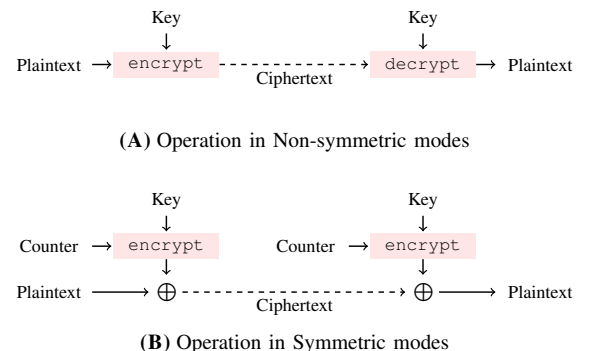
Key

Plaintext encrypt Ciphertext decrypt Plaintext

Key

**(A)** Operation in Non-symmetric modes

Key

Counter encrypt

Plaintext $\oplus$ Ciphertext $\oplus$ Plaintext

Key

Counter encrypt

**(B)** Operation in Symmetric modes